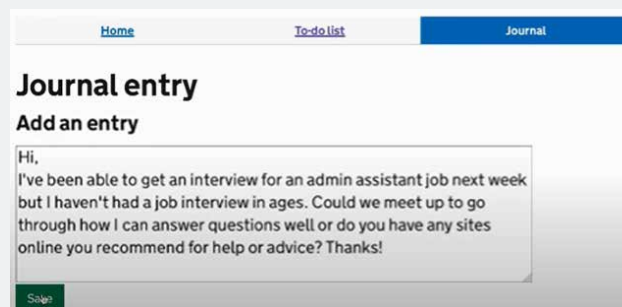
Home
To-do list
Journal

Journal entry

Add an entry

Hi,
I've been able to get an interview for an admin assistant job next week but I haven't had a job interview in ages. Could we meet up to go through how I can answer questions well or do you have any sites online you recommend for help or advice? Thanks!

Save